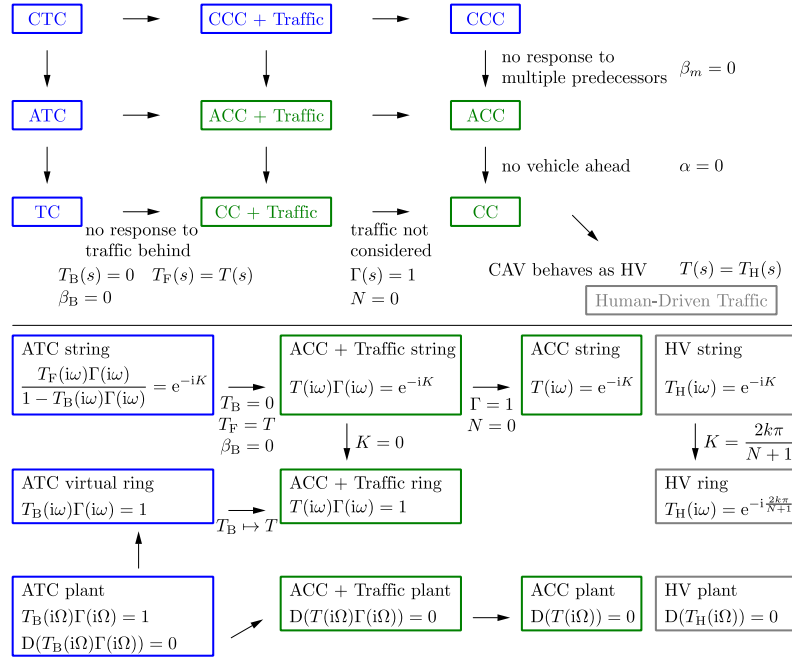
CTC

CCC + Traffic

CCC

no response to multiple predecessors $\beta_m = 0$

ATC

ACC + Traffic

ACC

no vehicle ahead $\alpha = 0$

TC

no response to traffic behind

$T_{\mathrm{B}}(s) = 0$ $T_{\mathrm{F}}(s) = T(s)$

$\beta_{\mathrm{B}} = 0$

CC + Traffic

traffic not considered

$\Gamma(s) = 1$

$N = 0$

CC

CAV behaves as HV $T(s) = T_{\mathrm{H}}(s)$

Human-Driven Traffic

ATC string

$\frac{T_{\mathrm{F}}(\mathrm{i}\omega)\Gamma(\mathrm{i}\omega)}{1 - T_{\mathrm{B}}(\mathrm{i}\omega)\Gamma(\mathrm{i}\omega)} = \mathrm{e}^{-\mathrm{i}K}$

$T_{\mathrm{B}} = 0$

$T_{\mathrm{F}} = T$

$\beta_{\mathrm{B}} = 0$

ACC + Traffic string

$T(\mathrm{i}\omega)\Gamma(\mathrm{i}\omega) = \mathrm{e}^{-\mathrm{i}K}$

$\Gamma = 1$

$N = 0$

ACC string

$T(\mathrm{i}\omega) = \mathrm{e}^{-\mathrm{i}K}$

HV string

$T_{\mathrm{H}}(\mathrm{i}\omega) = \mathrm{e}^{-\mathrm{i}K}$

$K = 0$

$K = \frac{2k\pi}{N+1}$

ATC virtual ring

$T_{\mathrm{B}}(\mathrm{i}\omega)\Gamma(\mathrm{i}\omega) = 1$

$T_{\mathrm{B}} \mapsto T$

ACC + Traffic ring

$T(\mathrm{i}\omega)\Gamma(\mathrm{i}\omega) = 1$

HV ring

$T_{\mathrm{H}}(\mathrm{i}\omega) = \mathrm{e}^{-\mathrm{i}\frac{2k\pi}{N+1}}$

ATC plant

$T_{\mathrm{B}}(\mathrm{i}\Omega)\Gamma(\mathrm{i}\Omega) = 1$

$\mathrm{D}(T_{\mathrm{B}}(\mathrm{i}\Omega)\Gamma(\mathrm{i}\Omega)) = 0$

ACC + Traffic plant

$\mathrm{D}(T(\mathrm{i}\Omega)\Gamma(\mathrm{i}\Omega)) = 0$

ACC plant

$\mathrm{D}(T(\mathrm{i}\Omega)) = 0$

HV plant

$\mathrm{D}(T_{\mathrm{H}}(\mathrm{i}\Omega)) = 0$